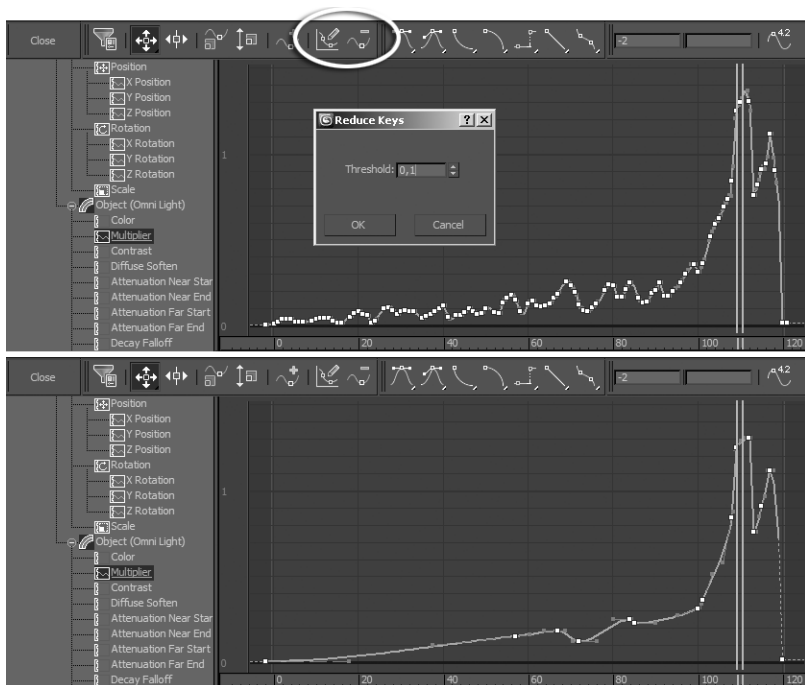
Close

-2

4.2

Position
X Position
Y Position
Z Position
Rotation
X Rotation
Y Rotation
Z Rotation
Scale
Object (Omni Light)
Color
Multiplier
Contrast
Diffuse Soften
Attenuation Near Star
Attenuation Near End
Attenuation Far Start
Attenuation Far End
Decay Falloff

Reduce Keys
?
X
Threshold: 0,1
OK
Cancel

1
0
0
20
40
60
80
100
120

Close

-2

4.2

Position
X Position
Y Position
Z Position
Rotation
X Rotation
Y Rotation
Z Rotation
Scale
Object (Omni Light)
Color
Multiplier
Contrast
Diffuse Soften
Attenuation Near Star
Attenuation Near End
Attenuation Far Start
Attenuation Far End
Decay Falloff

1
0
0
20
40
60
80
100
120